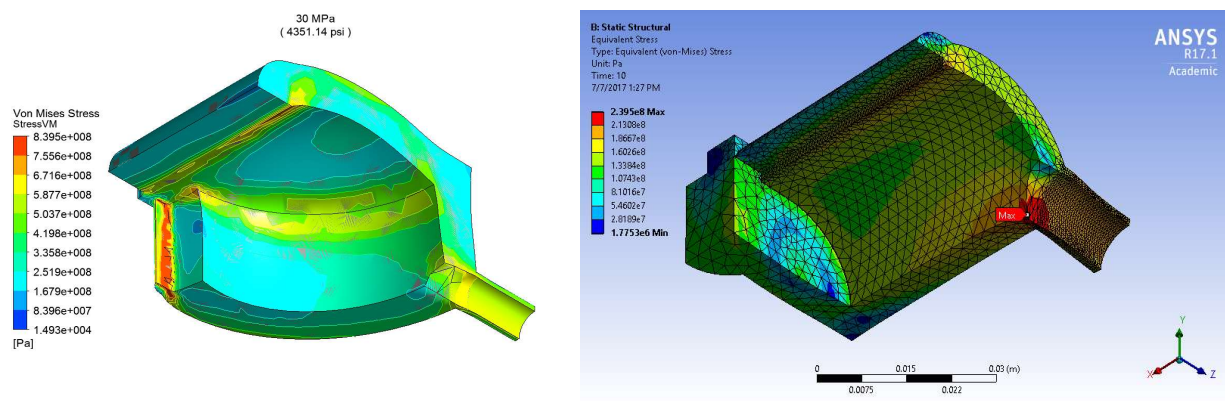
30 MPa
( 4351.14 psi )

Von Mises Stress
StressVM
8.395e+008
7.556e+008
6.716e+008
5.877e+008
5.037e+008
4.198e+008
3.358e+008
2.519e+008
1.679e+008
8.396e+007
1.493e+004
[Pa]

B: Static Structural
Equivalent Stress
Type: Equivalent (von-Mises) Stress
Unit: Pa
Time: 10
7/7/2017 1:27 PM

2.395e8 Max
2.1308e8
1.8667e8
1.6026e8
1.3384e8
1.0743e8
8.1016e7
5.4602e7
2.8189e7
1.7753e6 Min

Max

ANSYS
R17.1
Academic

0
0.015
0.03 (m)
0.0075
0.022

Y
X
Z